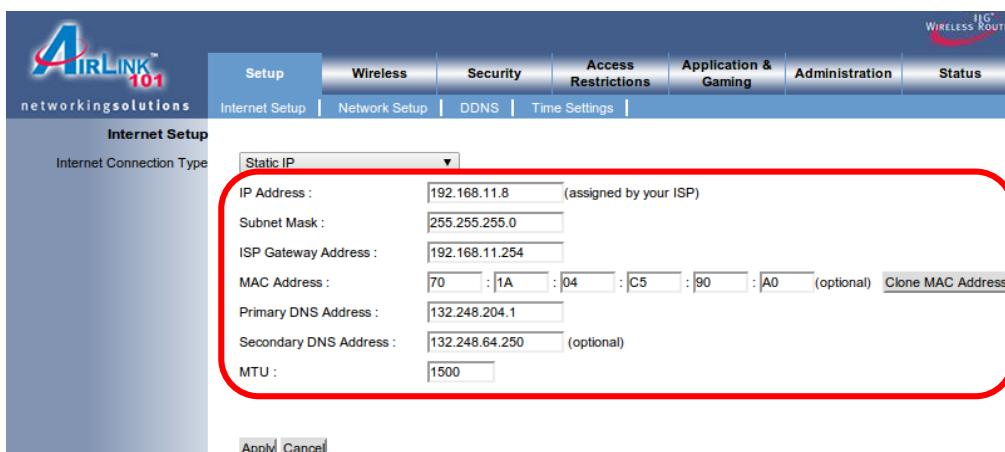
AIRLINK™ 101

networkingsolutions

11G+ WIRELESS ROUT

Setup | Wireless | Security | Access Restrictions | Application & Gaming | Administration | Status

Internet Setup | Network Setup | DDNS | Time Settings

Internet Setup

Internet Connection Type

Static IP ▼

IP Address : 192.168.11.8 (assigned by your ISP)

Subnet Mask : 255.255.255.0

ISP Gateway Address : 192.168.11.254

MAC Address : 70 : 1A : 04 : C5 : 90 : A0 (optional) Clone MAC Address

Primary DNS Address : 132.248.204.1

Secondary DNS Address : 132.248.64.250 (optional)

MTU : 1500

Apply Cancel